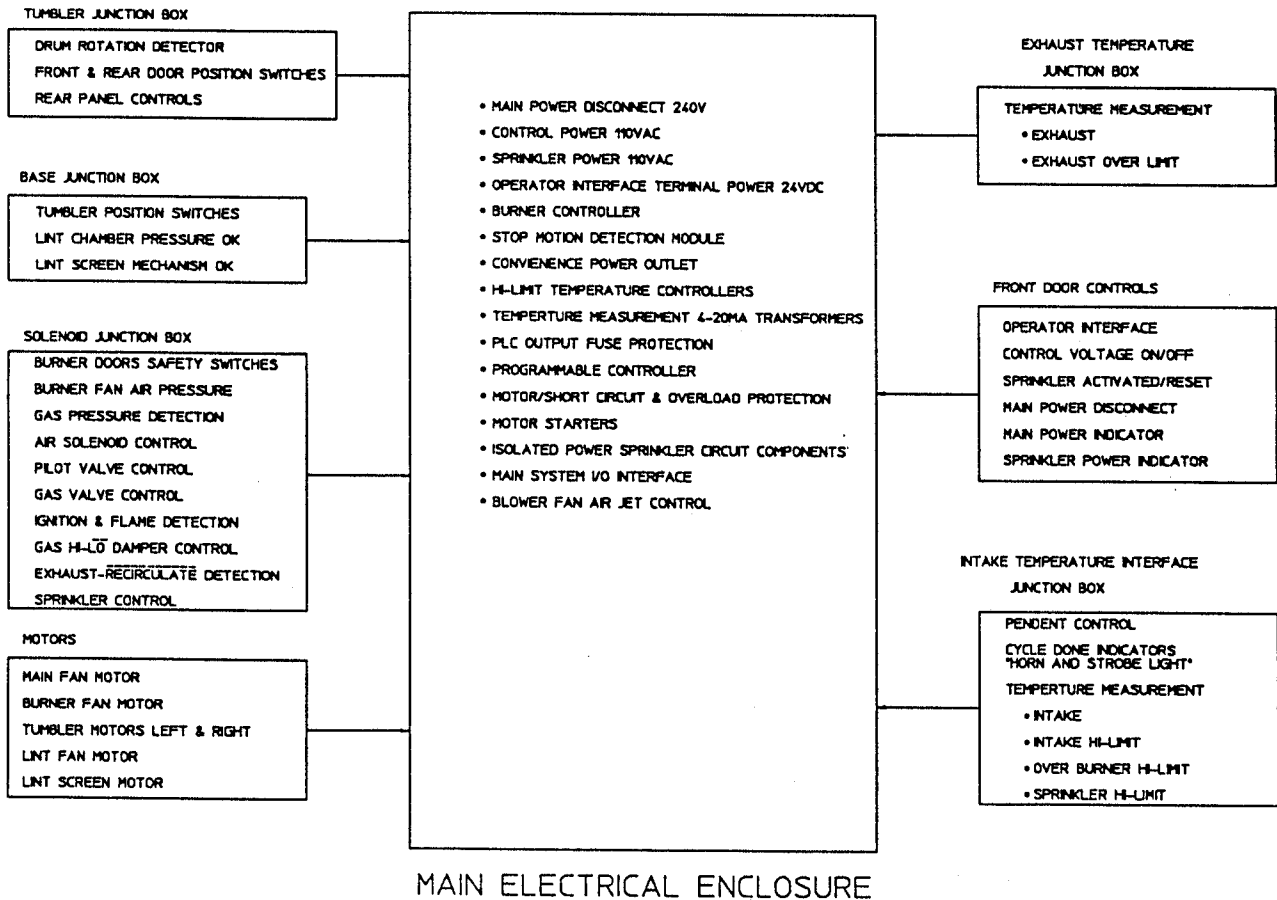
TUMBLER JUNCTION BOX

DRUM ROTATION DETECTOR
FRONT & REAR DOOR POSITION SWITCHES
REAR PANEL CONTROLS

BASE JUNCTION BOX

TUMBLER POSITION SWITCHES
LINT CHAMBER PRESSURE OK
LINT SCREEN MECHANISM OK

SOLENOID JUNCTION BOX

BURNER DOORS SAFETY SWITCHES
BURNER FAN AIR PRESSURE
GAS PRESSURE DETECTION
AIR SOLENOID CONTROL
PILOT VALVE CONTROL
GAS VALVE CONTROL
IGNITION & FLAME DETECTION
GAS HI-$\overline{\text{LO}}$ DAMPER CONTROL
EXHAUST-$\overline{\text{RECIRCULATE}}$ DETECTION
SPRINKLER CONTROL

MOTORS

MAIN FAN MOTOR
BURNER FAN MOTOR
TUMBLER MOTORS LEFT & RIGHT
LINT FAN MOTOR
LINT SCREEN MOTOR

• MAIN POWER DISCONNECT 240V
• CONTROL POWER 110VAC
• SPRINKLER POWER 110VAC
• OPERATOR INTERFACE TERMINAL POWER 24VDC
• BURNER CONTROLLER
• STOP MOTION DETECTION MODULE
• CONVIENENCE POWER OUTLET
• HI-LIMIT TEMPERATURE CONTROLLERS
• TEMPERTURE MEASUREMENT 4-20MA TRANSFORMERS
• PLC OUTPUT FUSE PROTECTION
• PROGRAMMABLE CONTROLLER
• MOTOR/SHORT CIRCUIT & OVERLOAD PROTECTION
• MOTOR STARTERS
• ISOLATED POWER SPRINKLER CIRCUIT COMPONENTS
• MAIN SYSTEM I/O INTERFACE
• BLOWER FAN AIR JET CONTROL

MAIN ELECTRICAL ENCLOSURE

EXHAUST TEMPERATURE
JUNCTION BOX

TEMPERATURE MEASUREMENT
• EXHAUST
• EXHAUST OVER LIMIT

FRONT DOOR CONTROLS

OPERATOR INTERFACE
CONTROL VOLTAGE ON/OFF
SPRINKLER ACTIVATED/RESET
MAIN POWER DISCONNECT
MAIN POWER INDICATOR
SPRINKLER POWER INDICATOR

INTAKE TEMPERATURE INTERFACE
JUNCTION BOX

PENDENT CONTROL
CYCLE DONE INDICATORS "HORN AND STROBE LIGHT"
TEMPERTURE MEASUREMENT
• INTAKE
• INTAKE HI-LIMIT
• OVER BURNER HI-LIMIT
• SPRINKLER HI-LIMIT